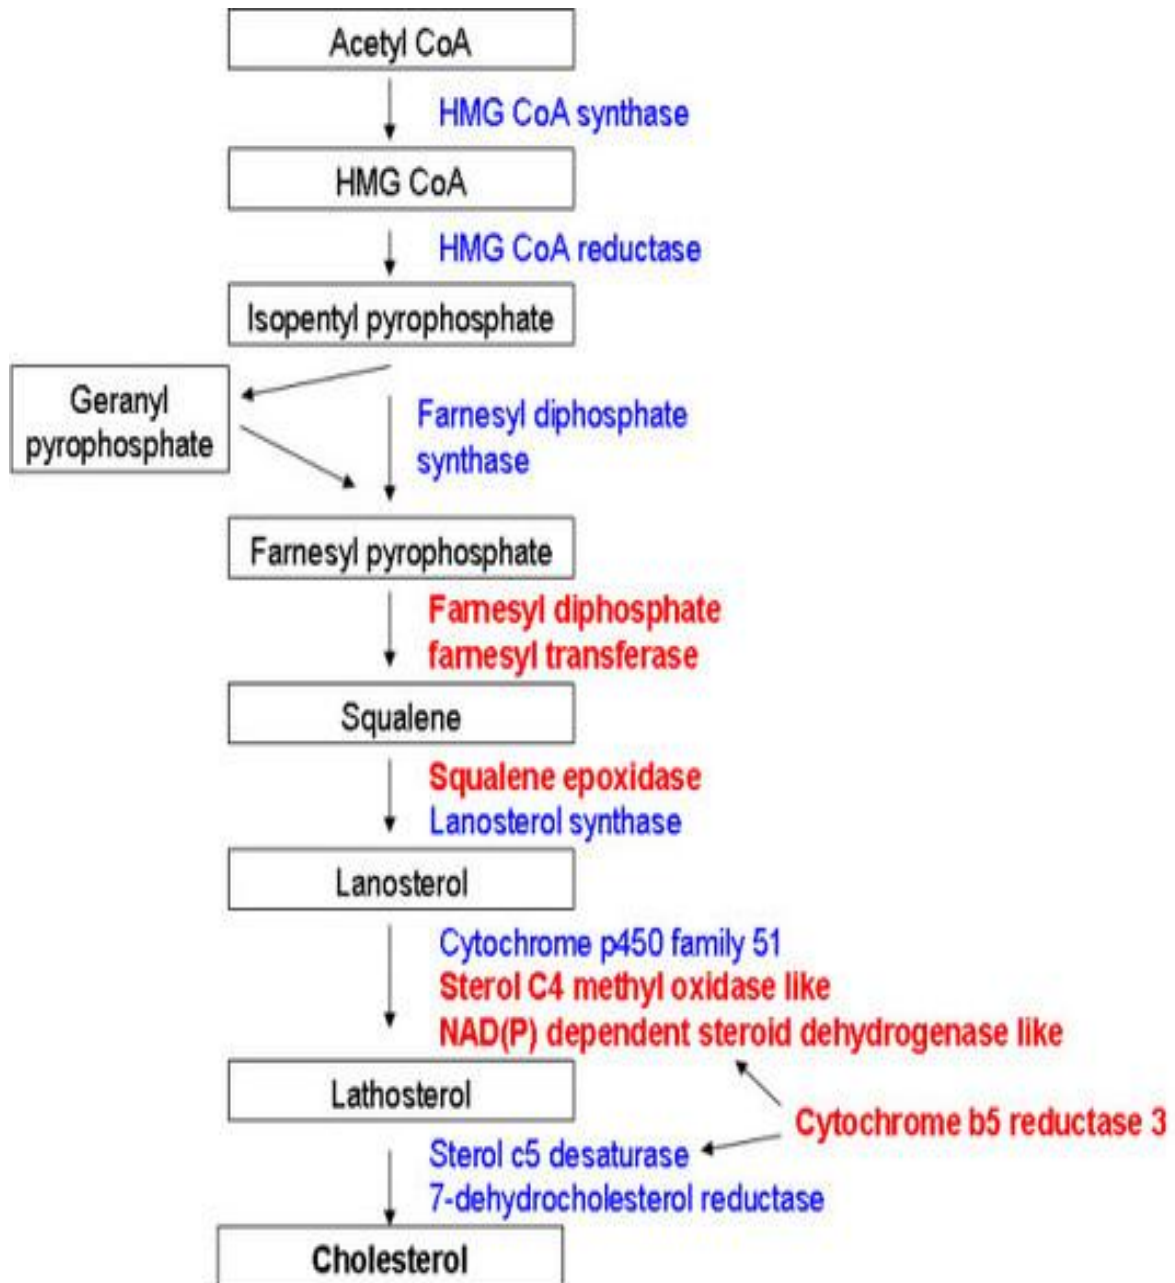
Acetyl CoA

HMG CoA synthase

HMG CoA

HMG CoA reductase

Isopentyl pyrophosphate

Geranyl pyrophosphate

Farnesyl diphosphate synthase

Farnesyl pyrophosphate

Farnesyl diphosphate farnesyl transferase

Squalene

Squalene epoxidase
Lanosterol synthase

Lanosterol

Cytochrome p450 family 51
Sterol C4 methyl oxidase like
NAD(P) dependent steroid dehydrogenase like

Lathosterol

Cytochrome b5 reductase 3

Sterol c5 desaturase
7-dehydrocholesterol reductase

Cholesterol